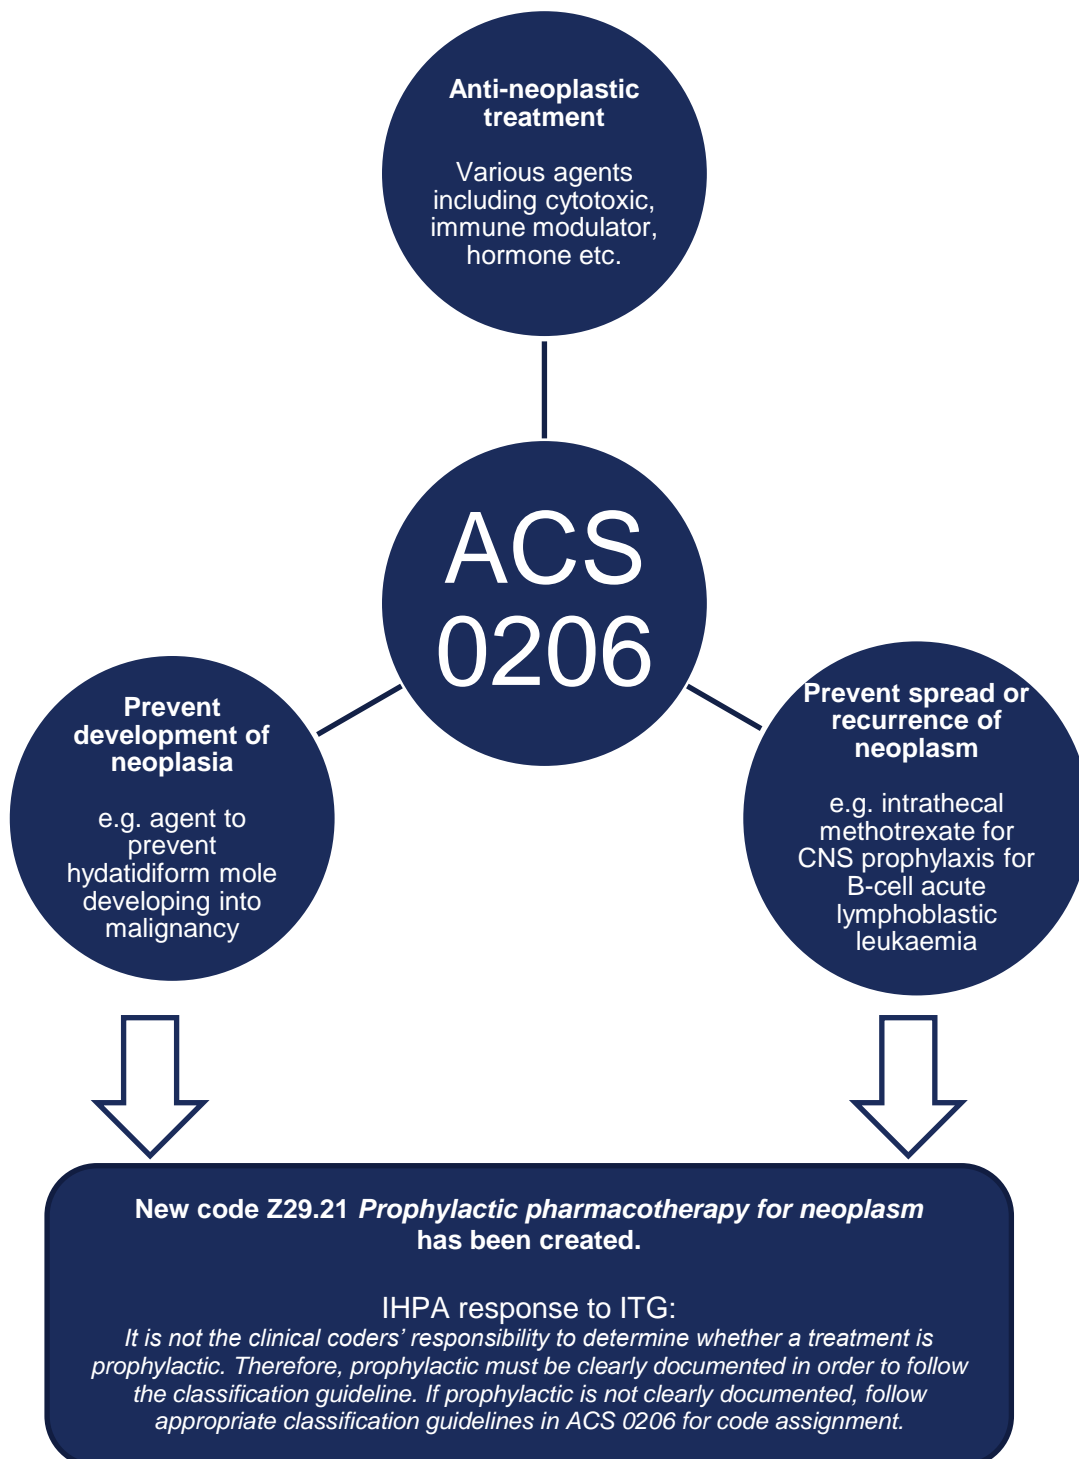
Anti-neoplastic treatment

Various agents including cytotoxic, immune modulator, hormone etc.

ACS 0206

Prevent development of neoplasia

e.g. agent to prevent hydatidiform mole developing into malignancy

Prevent spread or recurrence of neoplasm

e.g. intrathecal methotrexate for CNS prophylaxis for B-cell acute lymphoblastic leukaemia

New code Z29.21 *Prophylactic pharmacotherapy for neoplasm* has been created.

IHPA response to ITG:
*It is not the clinical coders' responsibility to determine whether a treatment is prophylactic. Therefore, prophylactic must be clearly documented in order to follow the classification guideline. If prophylactic is not clearly documented, follow appropriate classification guidelines in ACS 0206 for code assignment.*